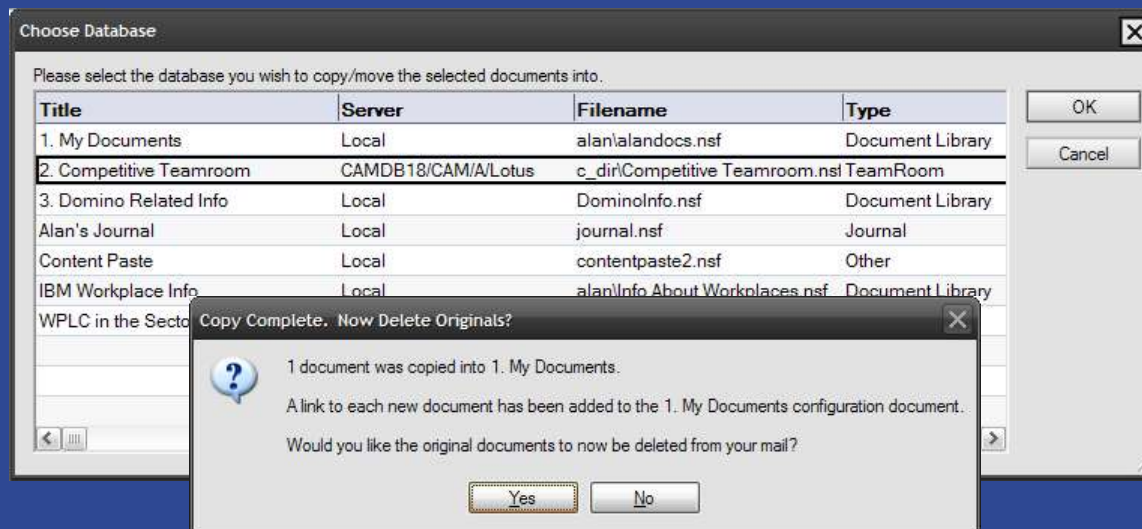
Choose Database

Please select the database you wish to copy/move the selected documents into.

| Title | Server | Filename | Type |
|---|---|---|---|
| 1. My Documents | Local | alan\alandocs.nsf | Document Library |
| 2. Competitive Teamroom | CAMDB18/CAM/A/Lotus | c_dir\Competitive Teamroom.nsf | TeamRoom |
| 3. Domino Related Info | Local | DominoInfo.nsf | Document Library |
| Alan's Journal | Local | journal.nsf | Journal |
| Content Paste | Local | contentpaste2.nsf | Other |
| IBM Workplace Info | Local | alan\Info About Workplaces.nsf | Document Library |
| WPLC in the Secto | | | |

OK

Cancel

Copy Complete. Now Delete Originals?

1 document was copied into 1. My Documents.

A link to each new document has been added to the 1. My Documents configuration document.

Would you like the original documents to now be deleted from your mail?

Yes

No